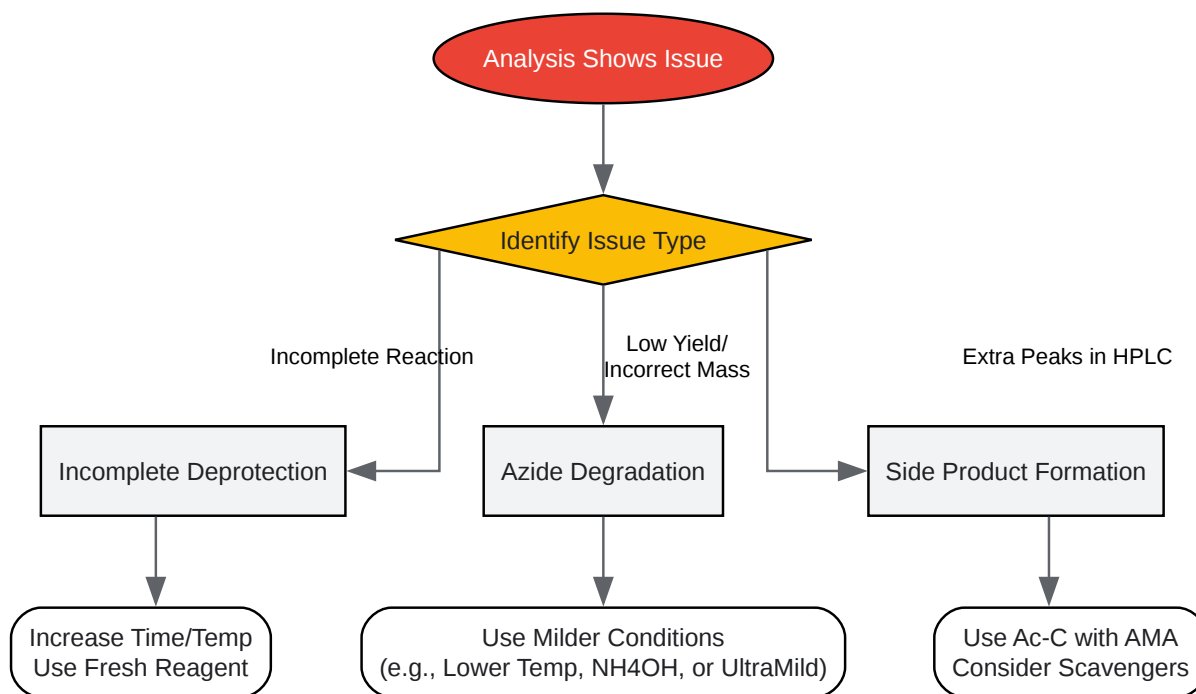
Analysis Shows Issue

Identify Issue Type

Incomplete Reaction

Low Yield/
Incorrect Mass

Extra Peaks in HPLC

Incomplete Deprotection

Azide Degradation

Side Product Formation

Increase Time/Temp
Use Fresh Reagent

Use Milder Conditions
(e.g., Lower Temp, NH4OH, or UltraMild)

Use Ac-C with AMA
Consider Scavengers